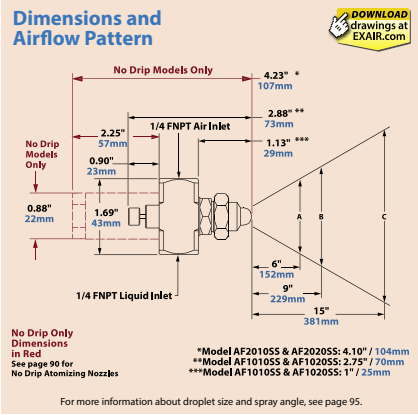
Dimensions and Airflow Pattern

DOWNLOAD drawings at EXAIR.com

No Drip Models Only

4.23" *
107mm

2.88" **
73mm

2.25"
57mm

1/4 FNPT Air Inlet

1.13" ***
29mm

No Drip Models Only

0.90"
23mm

0.88"
22mm

1.69"
43mm

A

B

C

6"
152mm

9"
229mm

15"
381mm

1/4 FNPT Liquid Inlet

No Drip Only Dimensions in Red
See page 90 for No Drip Atomizing Nozzles

*Model AF2010SS & AF2020SS: 4.10" / 104mm
**Model AF1010SS & AF1020SS: 2.75" / 70mm
***Model AF1010SS & AF1020SS: 1" / 25mm

For more information about droplet size and spray angle, see page 95.